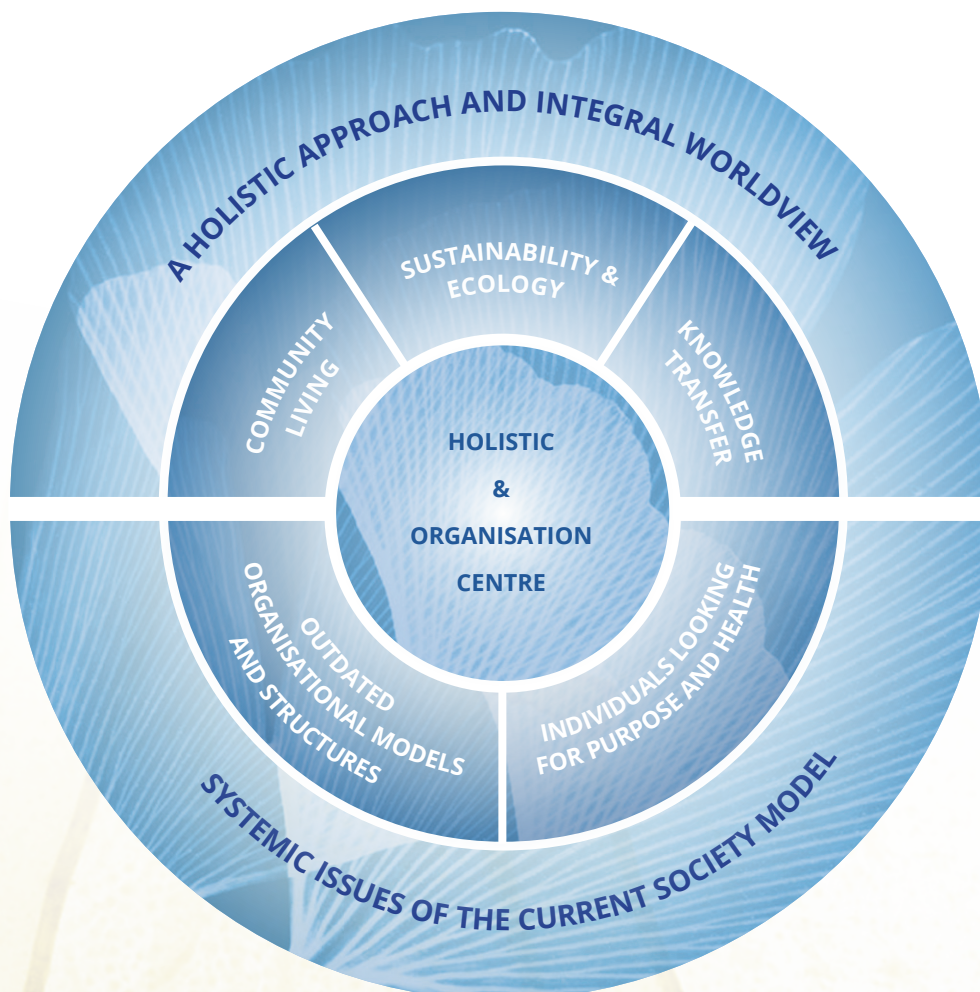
A HOLISTIC APPROACH AND INTEGRAL WORLDVIEW

COMMUNITY LIVING

SUSTAINABILITY & ECOLOGY

KNOWLEDGE TRANSFER

HOLISTIC
&
ORGANISATION
CENTRE

OUTDATED ORGANISATIONAL MODELS AND STRUCTURES

INDIVIDUALS LOOKING FOR PURPOSE AND HEALTH

SYSTEMIC ISSUES OF THE CURRENT SOCIETY MODEL